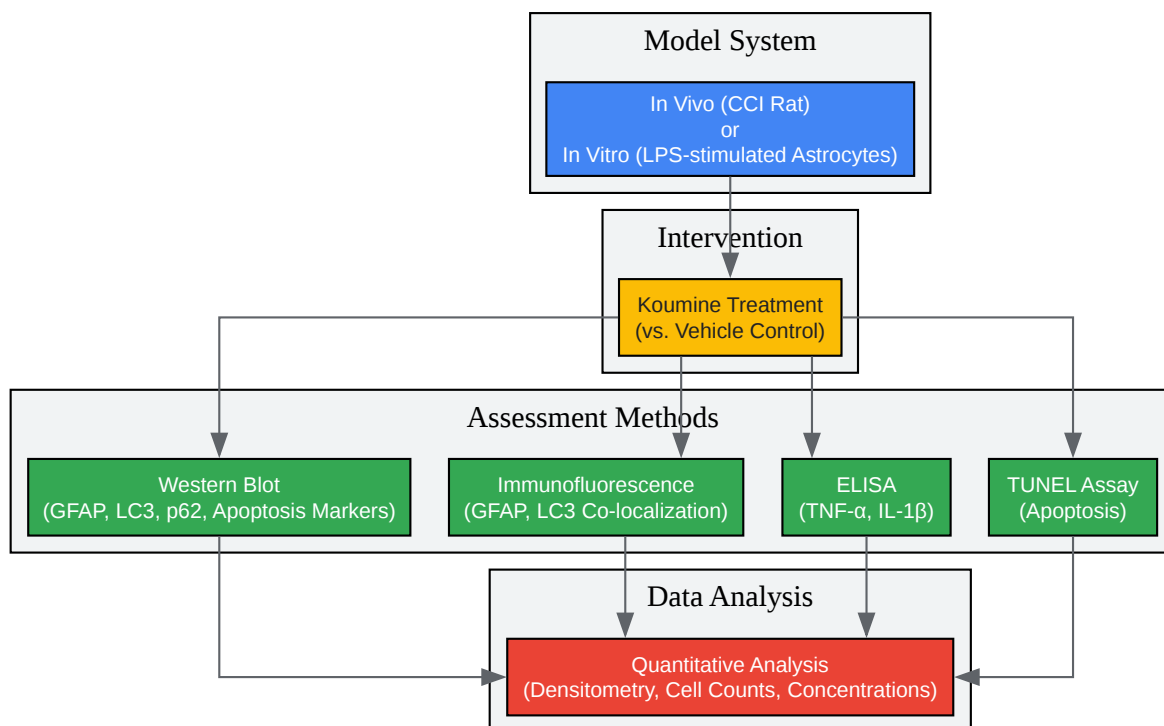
Model System

In Vivo (CCI Rat)
or
In Vitro (LPS-stimulated Astrocytes)

Intervention

Koumine Treatment
(vs. Vehicle Control)

Assessment Methods

Western Blot
(GFAP, LC3, p62, Apoptosis Markers)

Immunofluorescence
(GFAP, LC3 Co-localization)

ELISA
(TNF-α, IL-1β)

TUNEL Assay
(Apoptosis)

Data Analysis

Quantitative Analysis
(Densitometry, Cell Counts, Concentrations)